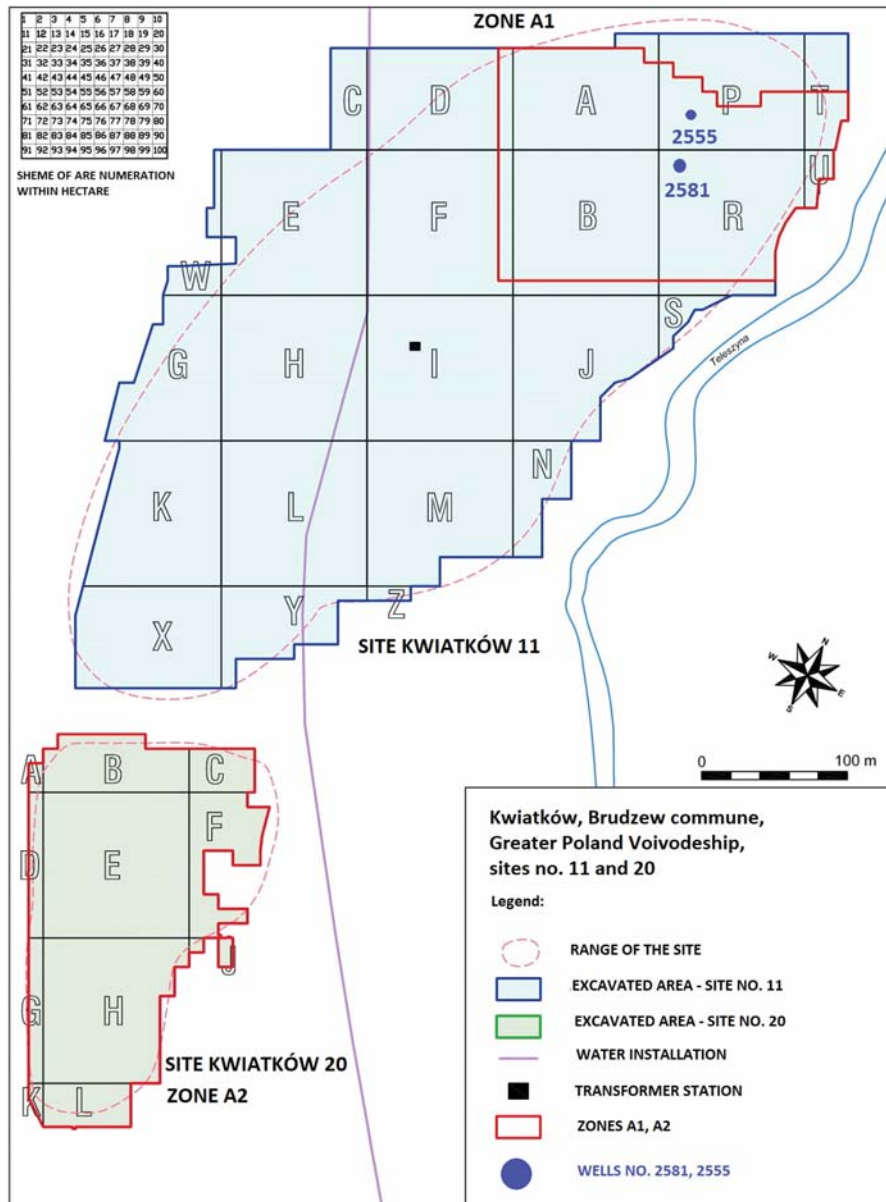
| 1 | 2 | 3 | 4 | 5 | 6 | 7 | 8 | 9 | 10 |
|---|---|---|---|---|---|---|---|---|---|
| 11 | 12 | 13 | 14 | 15 | 16 | 17 | 18 | 19 | 20 |
| 21 | 22 | 23 | 24 | 25 | 26 | 27 | 28 | 29 | 30 |
| 31 | 32 | 33 | 34 | 35 | 36 | 37 | 38 | 39 | 40 |
| 41 | 42 | 43 | 44 | 45 | 46 | 47 | 48 | 49 | 50 |
| 51 | 52 | 53 | 54 | 55 | 56 | 57 | 58 | 59 | 60 |
| 61 | 62 | 63 | 64 | 65 | 66 | 67 | 68 | 69 | 70 |
| 71 | 72 | 73 | 74 | 75 | 76 | 77 | 78 | 79 | 80 |
| 81 | 82 | 83 | 84 | 85 | 86 | 87 | 88 | 89 | 90 |
| 91 | 92 | 93 | 94 | 95 | 96 | 97 | 98 | 99 | 100 |

SHEME OF ARE NUMERATION WITHIN HECTARE

ZONE A1

C D A P T
2555
2581
E F B R U
W
S
G H I J
Teleszyna
N
K L M
X Y Z
SITE KWIATKÓW 11

N
W E
S

0 100 m

A B C
F
D E
J
G H
K L
SITE KWIATKÓW 20
ZONE A2

Kwiatków, Brudzew commune, Greater Poland Voivodeship, sites no. 11 and 20

Legend:

RANGE OF THE SITE
EXCAVATED AREA - SITE NO. 11
EXCAVATED AREA - SITE NO. 20
WATER INSTALLATION
TRANSFORMER STATION
ZONES A1, A2
WELLS NO. 2581, 2555